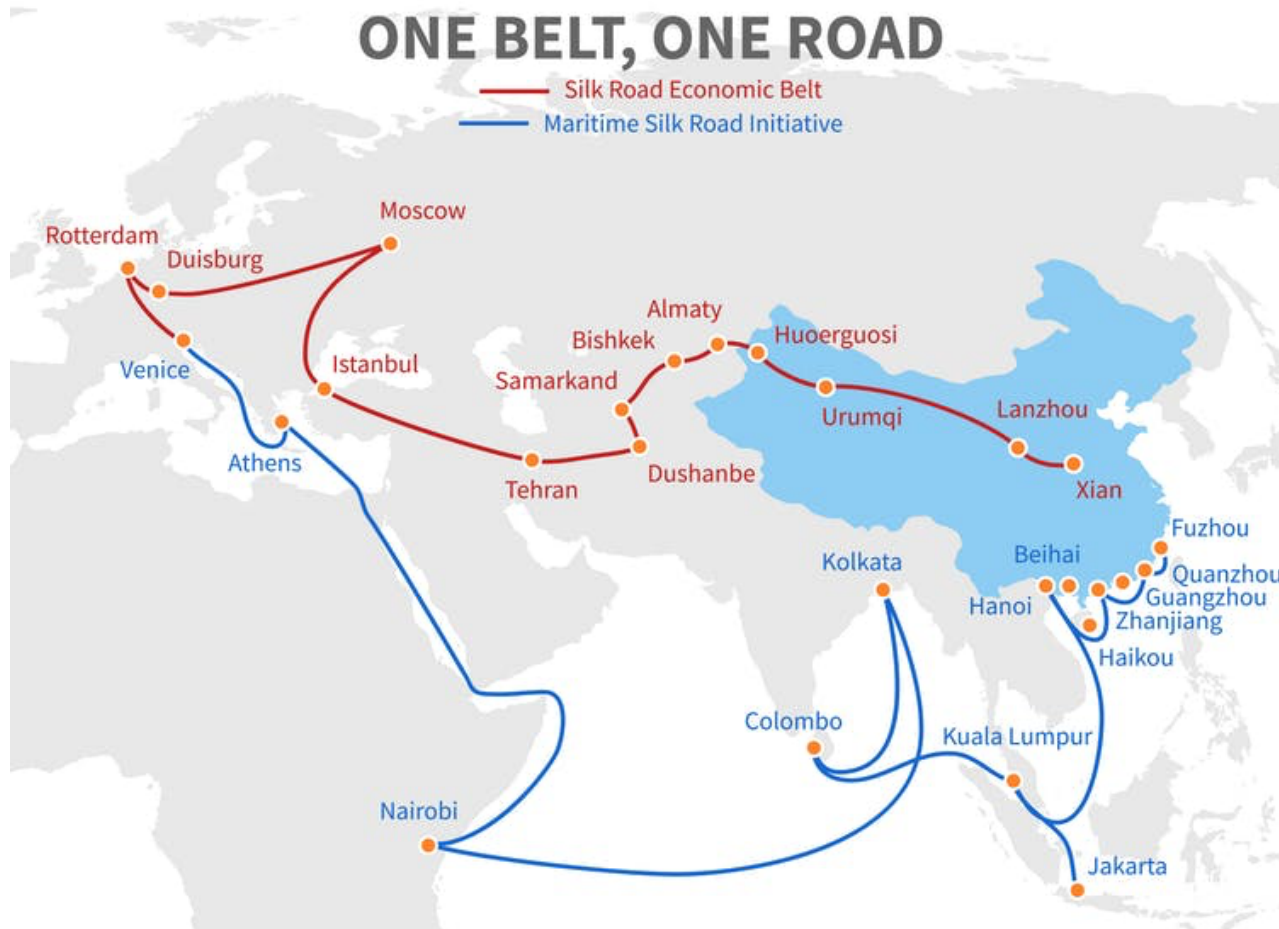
ONE BELT, ONE ROAD

Silk Road Economic Belt

Maritime Silk Road Initiative

Moscow

Rotterdam

Duisburg

Almaty

Bishkek

Huoerguosi

Venice

Istanbul

Samarkand

Urumqi

Lanzhou

Athens

Tehran

Dushanbe

Xian

Fuzhou

Kolkata

Beihai

Quanzhou

Hanoi

Guangzhou

Zhanjiang

Haikou

Colombo

Kuala Lumpur

Nairobi

Jakarta